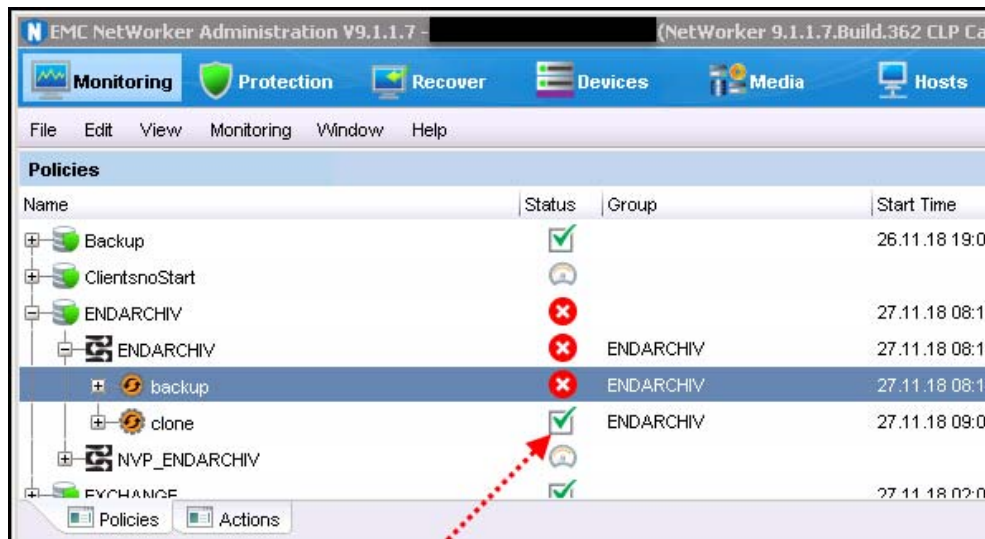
EMC NetWorker Administration V9.1.1.7 - (NetWorker 9.1.1.7.Build.362 CLP Ca

Monitoring Protection Recover Devices Media Hosts

File Edit View Monitoring Window Help

Policies

| Name | Status | Group | Start Time |
|---|---|---|---|
| Backup | | | 26.11.18 19:0 |
| ClientsnoStart | | | |
| ENDARCHIV | | | 27.11.18 08:1 |
| ENDARCHIV | | ENDARCHIV | 27.11.18 08:1 |
| backup | | ENDARCHIV | 27.11.18 08:1 |
| clone | | ENDARCHIV | 27.11.18 09:0 |
| NVP_ENDARCHIV | | | |
| EXCHANGE | | | 27.11.18 02:0 |

Policies Actions